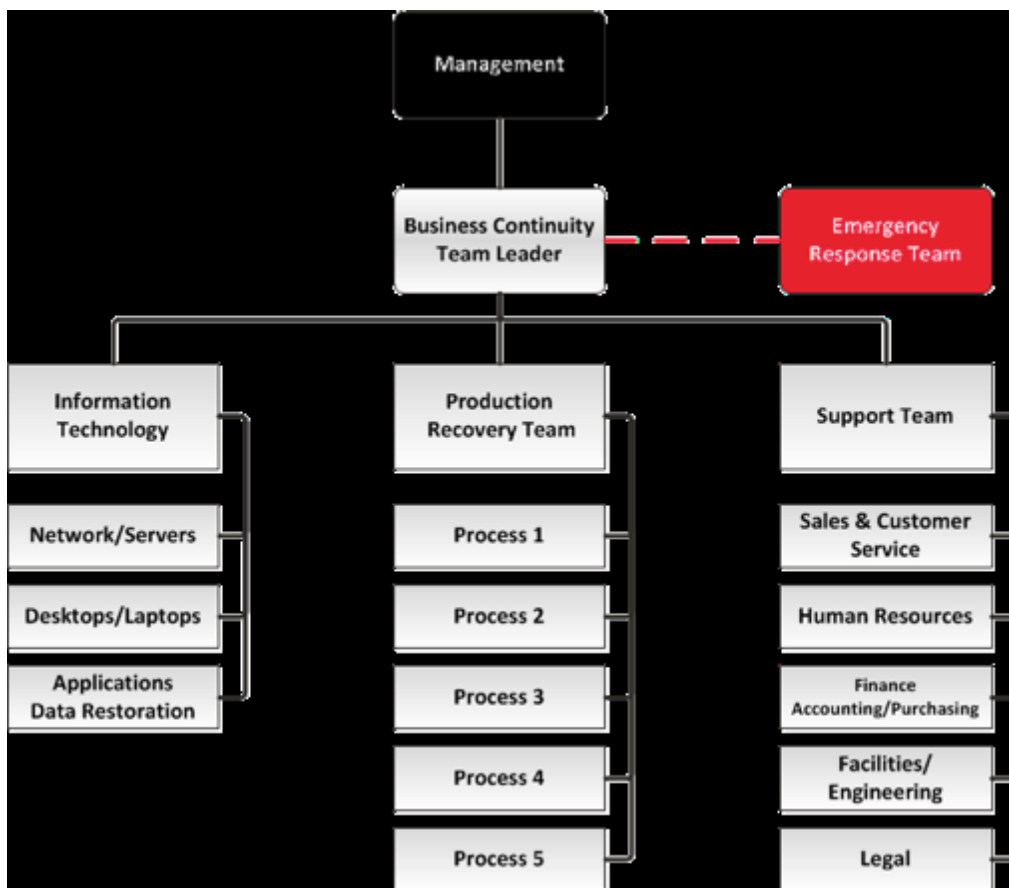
Management

Business Continuity Team Leader

Emergency Response Team

Information Technology

Network/Servers

Desktops/Laptops

Applications Data Restoration

Production Recovery Team

Process 1

Process 2

Process 3

Process 4

Process 5

Support Team

Sales & Customer Service

Human Resources

Finance Accounting/Purchasing

Facilities/ Engineering

Legal